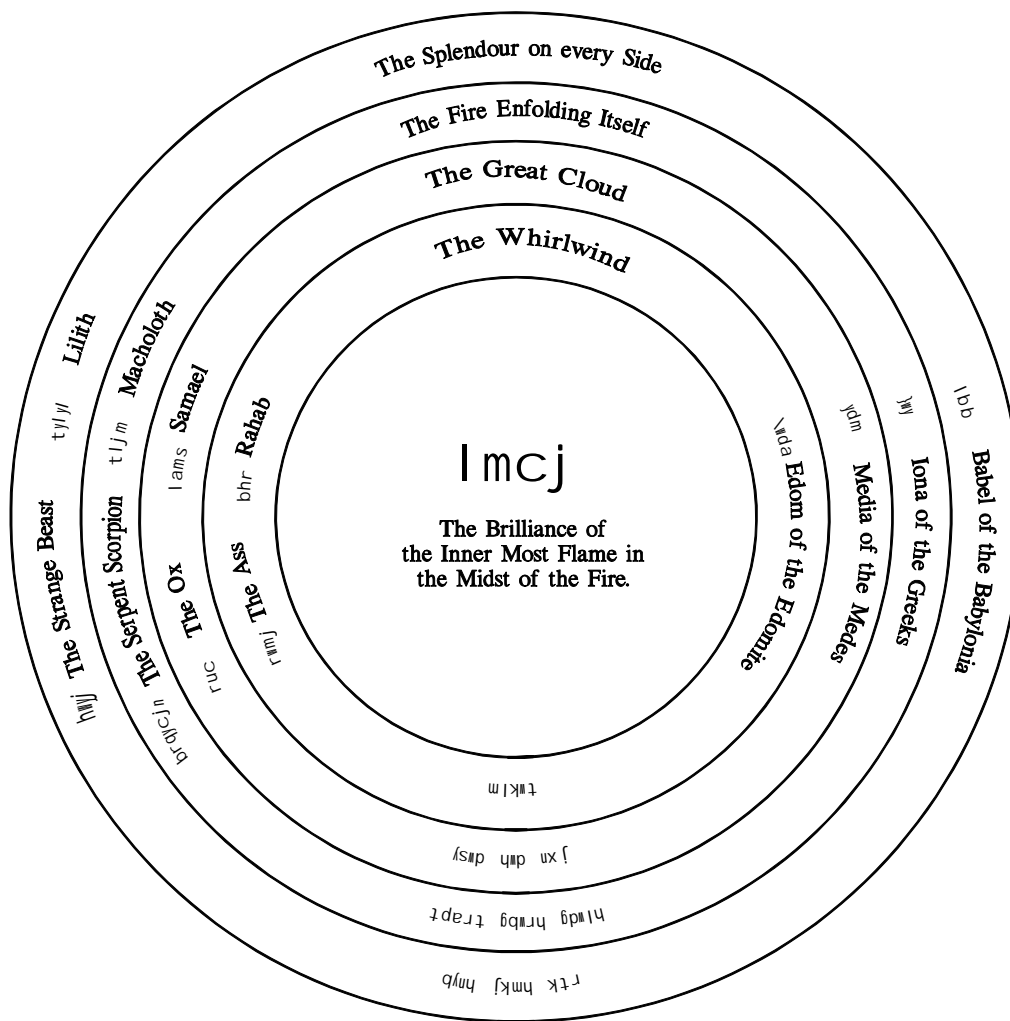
The Splendour on every Side
The Fire Enfolding Itself
The Great Cloud
The Whirlwind

lmcj

The Brilliance of the Inner Most Flame in the Midst of the Fire.

tylyl Lilith
tljm Macholoth
lams Samael
bhr Rahab
hywj The Strange Beast
brqycjn The Serpent Scorpion
ruc The Ox
rwmj The Ass

lbb Babel of the Babylonia
jwy Iona of the Greeks
ydm Media of the Medes
wda Edom of the Edomite

twklm
jxn dwh dwsy
hlwdg hrwbg trapt
rtk hmkj hnyb